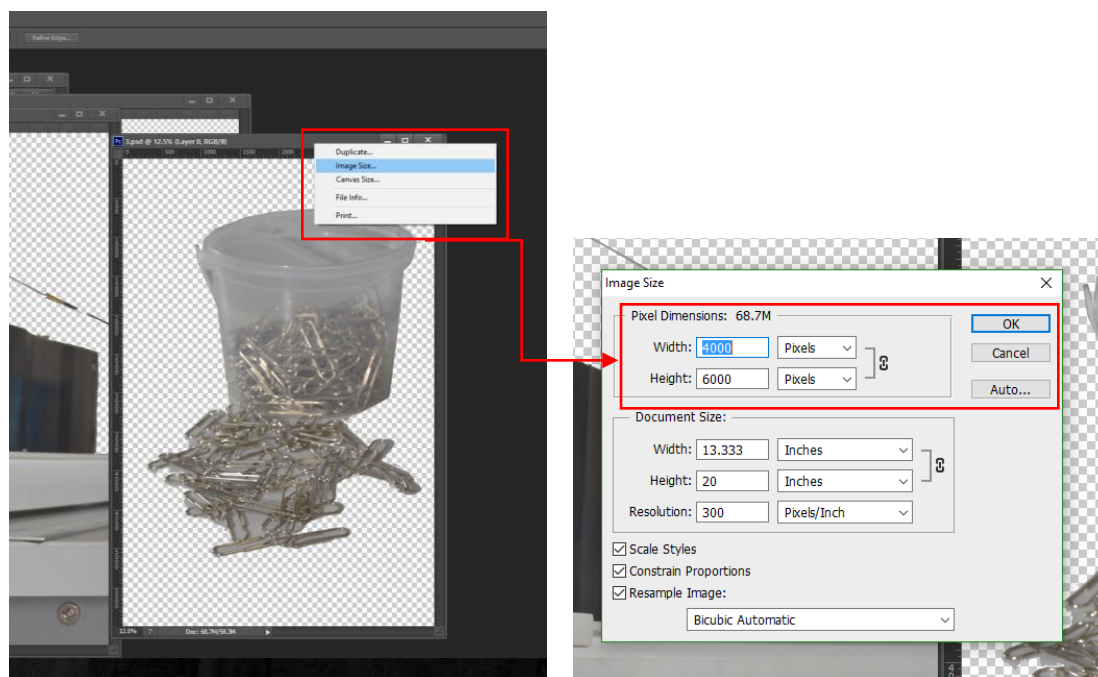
Refine Edge...

3.psd @ 12.5% (Layer 0, RGB/8)

Duplicate...
Image Size...
Canvas Size...
File Info...
Print...

12.5%
Doc: 68.7M/58.3M

Image Size

Pixel Dimensions: 68.7M
Width: 4000 Pixels
Height: 6000 Pixels

OK
Cancel
Auto...

Document Size:
Width: 13.333 Inches
Height: 20 Inches
Resolution: 300 Pixels/Inch

Scale Styles
Constrain Proportions
Resample Image:
Bicubic Automatic